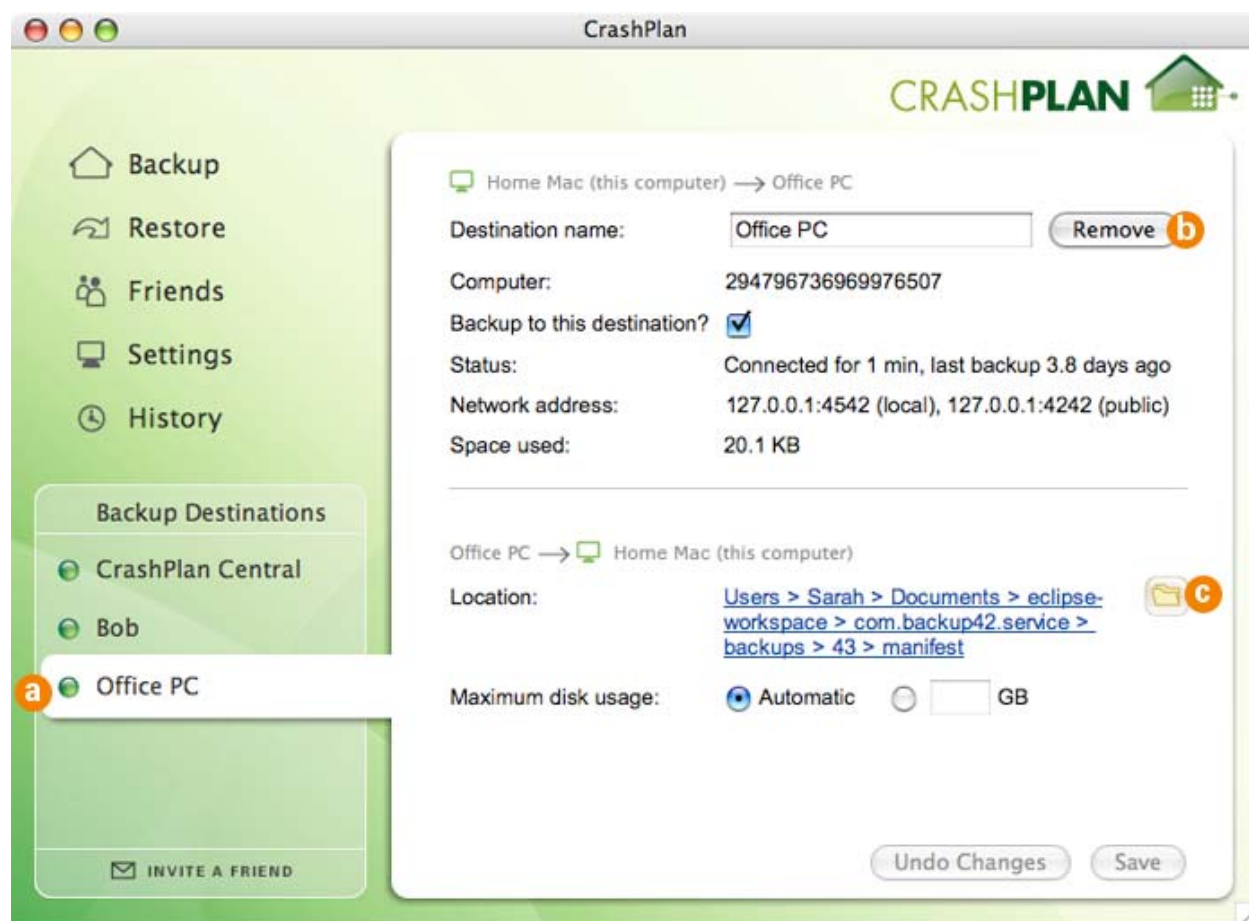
CrashPlan

CRASHPLAN

Backup
Restore
Friends
Settings
History

Backup Destinations
CrashPlan Central
Bob
a Office PC

INVITE A FRIEND

Home Mac (this computer) ⟶ Office PC

Destination name: Office PC Remove b

Computer: 294796736969976507

Backup to this destination?

Status: Connected for 1 min, last backup 3.8 days ago

Network address: 127.0.0.1:4542 (local), 127.0.0.1:4242 (public)

Space used: 20.1 KB

Office PC ⟶ Home Mac (this computer)

Location: Users > Sarah > Documents > eclipse-workspace > com.backup42.service > backups > 43 > manifest c

Maximum disk usage: Automatic GB

Undo Changes Save